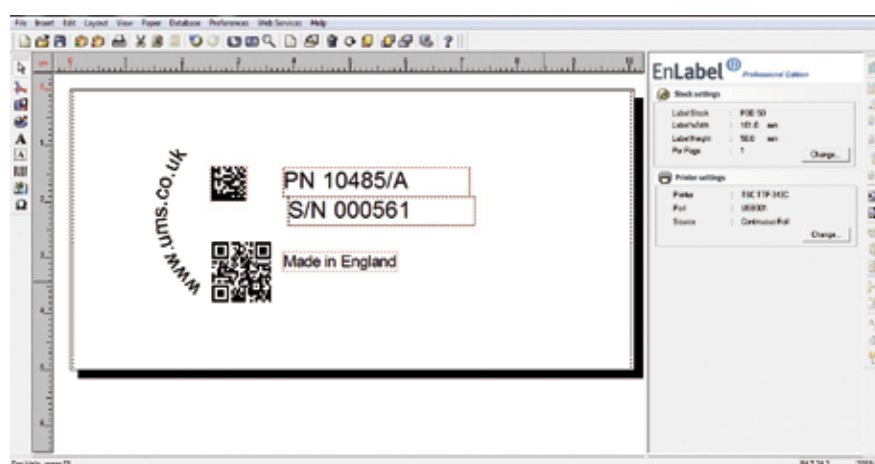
File Insert Edit Layout View Paper Database Preferences Web Services Help

www.ums.co.uk

PN 10485/A

S/N 000561

Made in England

EnLabel Professional Edition

Stock settings

Label Stock : P00 50
Label Width : 101.6 mm
Label Height : 50.8 mm
Per Page : 1

Change...

Printer settings

Printer : TSC TTP-343C
Port : USB001
Source : Continuous Roll

Change...